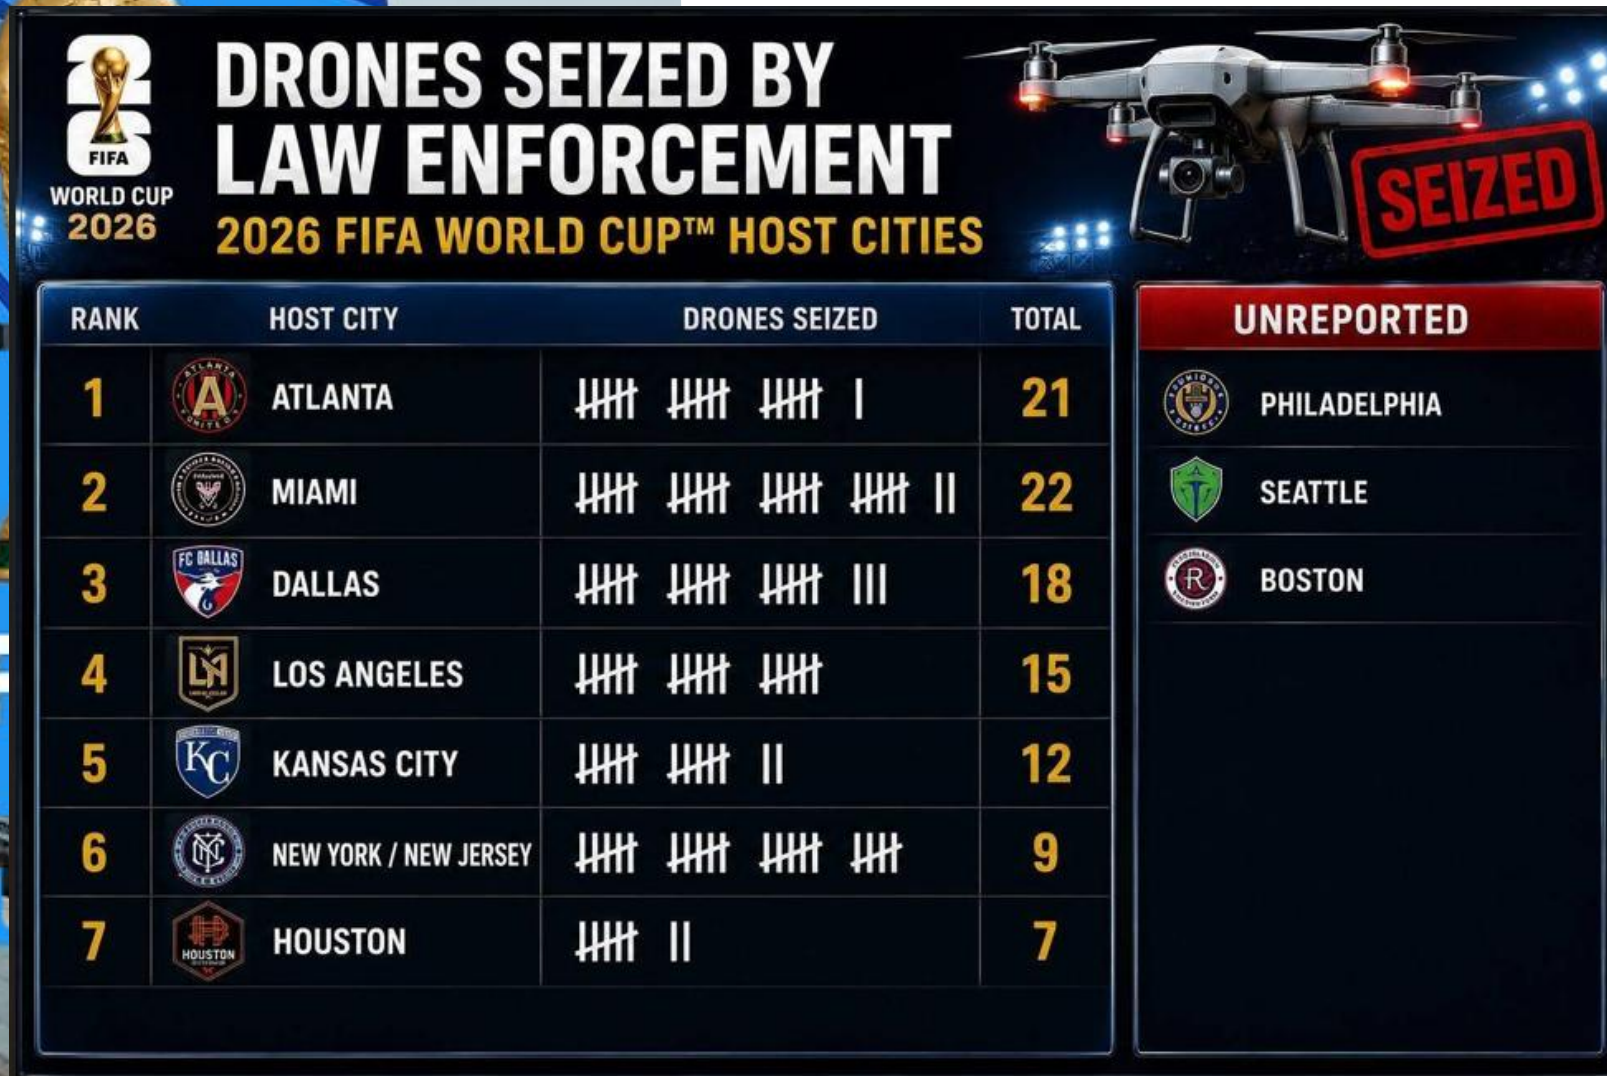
FIFA WORLD CUP 2026

DRONES SEIZED BY LAW ENFORCEMENT

2026 FIFA WORLD CUP™ HOST CITIES

SEIZED

| RANK | HOST CITY | DRONES SEIZED | TOTAL |
|---|---|---|---|
| 1 | ATLANTA | 卌 卌 卌 I | 21 |
| 2 | MIAMI | 卌 卌 卌 卌 II | 22 |
| 3 | DALLAS | 卌 卌 卌 III | 18 |
| 4 | LOS ANGELES | 卌 卌 卌 | 15 |
| 5 | KANSAS CITY | 卌 卌 II | 12 |
| 6 | NEW YORK / NEW JERSEY | 卌 卌 卌 卌 | 9 |
| 7 | HOUSTON | 卌 II | 7 |

UNREPORTED

PHILADELPHIA

SEATTLE

BOSTON